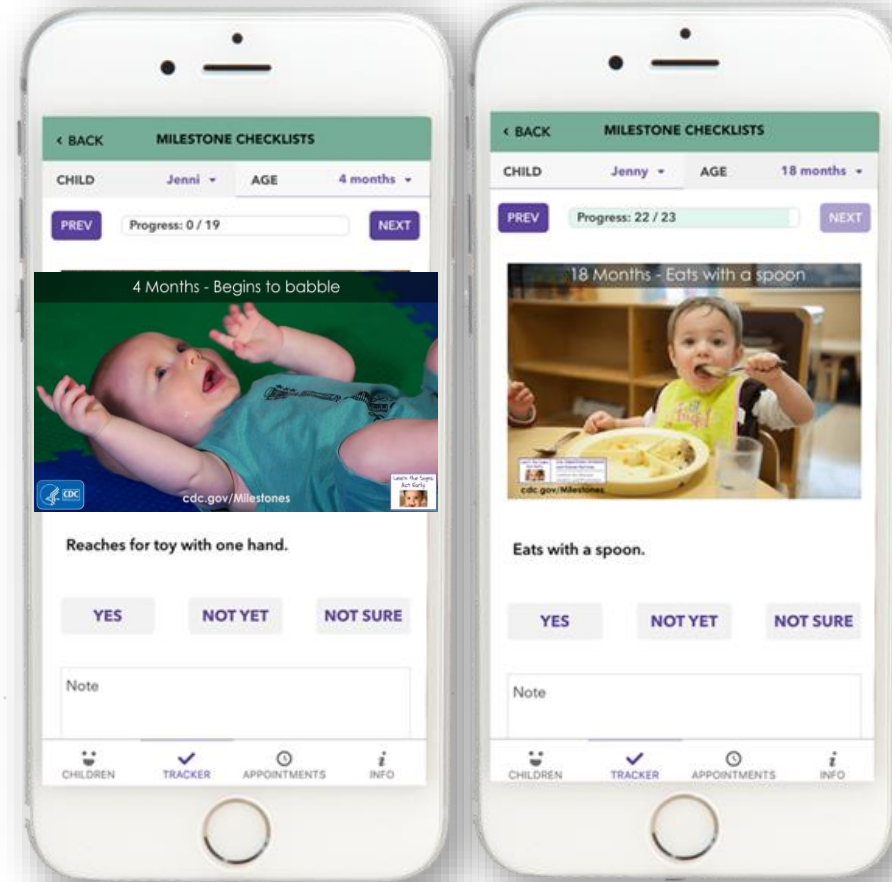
‹ BACK MILESTONE CHECKLISTS

CHILD Jenni ▾ AGE 4 months ▾

PREV Progress: 0 / 19 NEXT

4 Months - Begins to babble

CDC

cdc.gov/Milestones

Learn the Signs. Act Early.

Reaches for toy with one hand.

YES NOT YET NOT SURE

Note

CHILDREN TRACKER APPOINTMENTS INFO

‹ BACK MILESTONE CHECKLISTS

CHILD Jenny ▾ AGE 18 months ▾

PREV Progress: 22 / 23 NEXT

18 Months - Eats with a spoon

cdc.gov/Milestones

Eats with a spoon.

YES NOT YET NOT SURE

Note

CHILDREN TRACKER APPOINTMENTS INFO